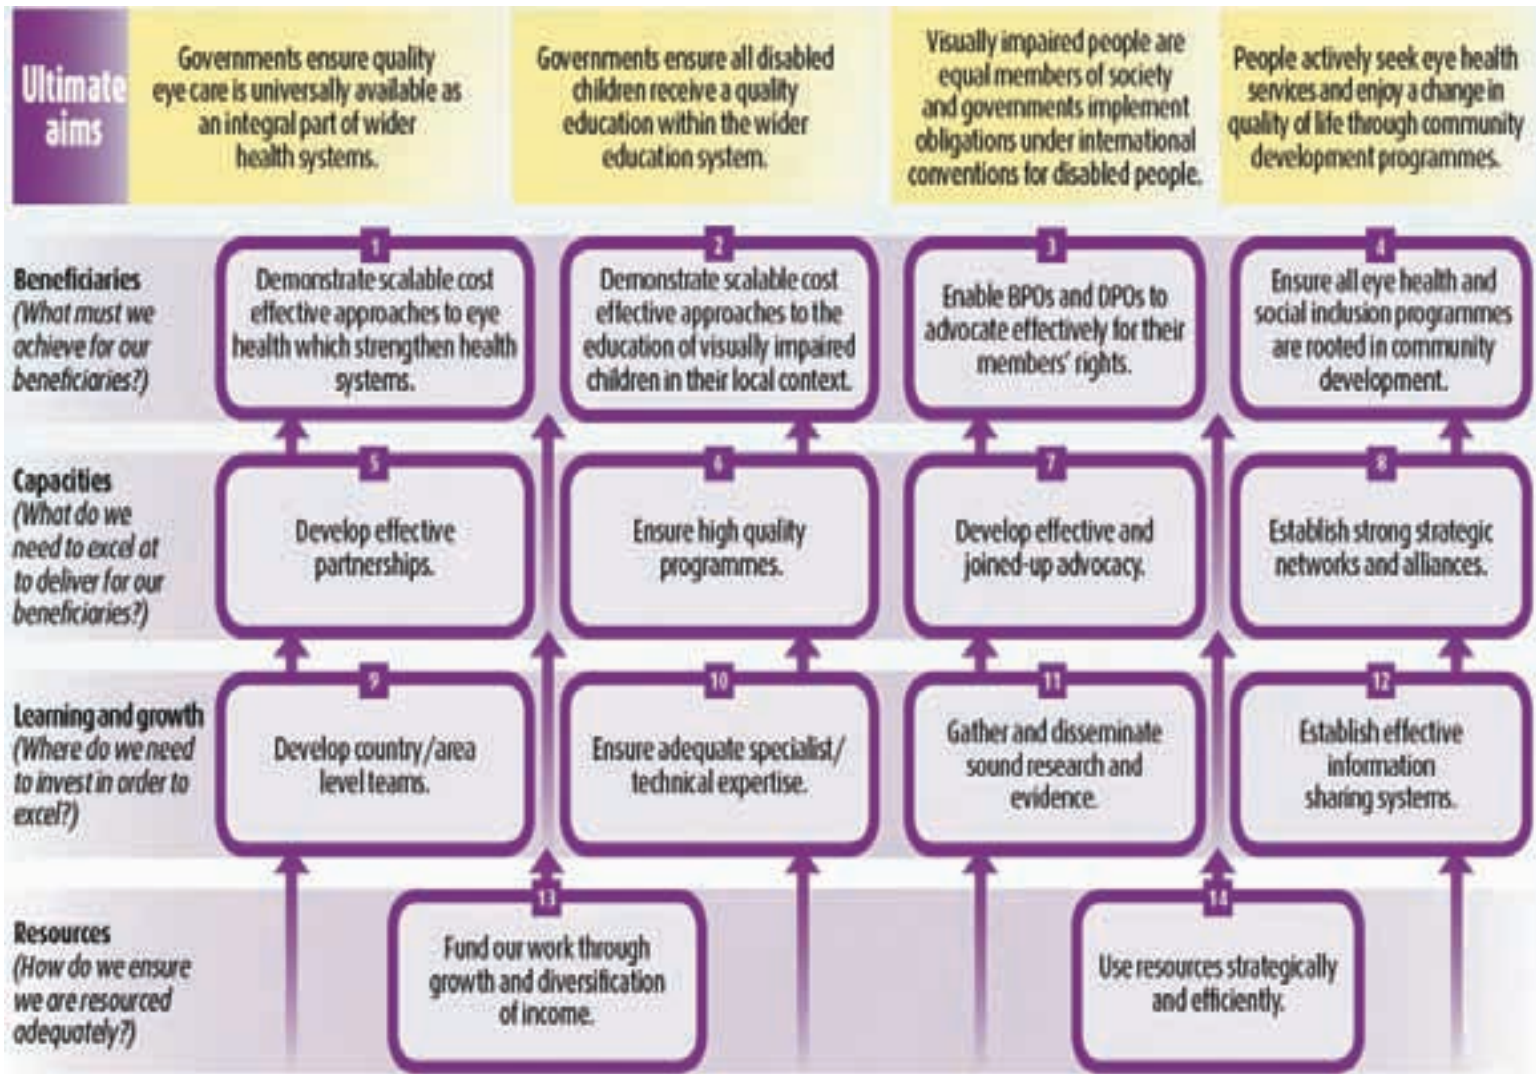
Ultimate aims

Governments ensure quality eye care is universally available as an integral part of wider health systems.

Governments ensure all disabled children receive a quality education within the wider education system.

Visually impaired people are equal members of society and governments implement obligations under international conventions for disabled people.

People actively seek eye health services and enjoy a change in quality of life through community development programmes.

Beneficiaries (What must we achieve for our beneficiaries?)

1 Demonstrate scalable cost effective approaches to eye health which strengthen health systems.

2 Demonstrate scalable cost effective approaches to the education of visually impaired children in their local context.

3 Enable BPOs and DPOs to advocate effectively for their members' rights.

4 Ensure all eye health and social inclusion programmes are rooted in community development.

Capacities (What do we need to excel at to deliver for our beneficiaries?)

5 Develop effective partnerships.

6 Ensure high quality programmes.

7 Develop effective and joined-up advocacy.

8 Establish strong strategic networks and alliances.

Learning and growth (Where do we need to invest in order to excel?)

9 Develop country/area level teams.

10 Ensure adequate specialist/technical expertise.

11 Gather and disseminate sound research and evidence.

12 Establish effective information sharing systems.

Resources (How do we ensure we are resourced adequately?)

13 Fund our work through growth and diversification of income.

14 Use resources strategically and efficiently.